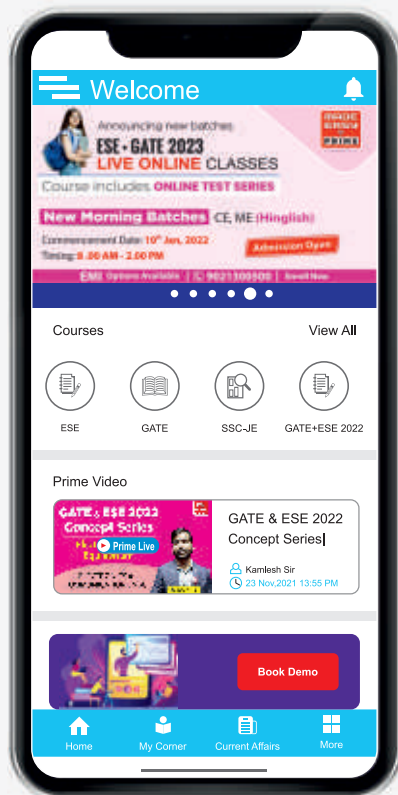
Welcome

Announcing new batches
ESE + GATE 2023
LIVE ONLINE CLASSES
Course includes ONLINE TEST SERIES
New Morning Batches CE, ME (Hinglish)
Commencement Date: 10th Jan, 2022
Timing: 8.00 AM - 2.00 PM
Admission Open
EMI Options Available | 9021300500 | Enroll Now

Courses
View All

ESE
GATE
SSC-JE
GATE+ESE 2022

Prime Video

GATE & ESE 2022 Concept Series
Prime Live

GATE & ESE 2022 Concept Series
Kamlesh Sir
23 Nov,2021 13:55 PM

Book Demo

Home
My Corner
Current Affairs
More